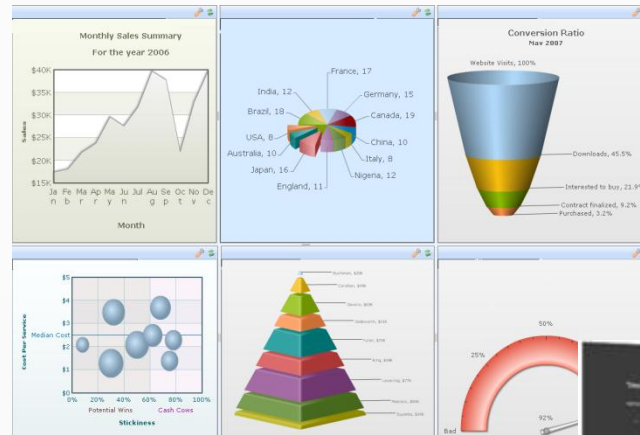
Monthly Sales Summary
For the year 2006

$40K
$35K
$30K
$25K
$20K
$15K

Sales

Ja n
Fe b
Ma r
Ap r
Ma y
Ju n
Ju l
Au g
Se p
Oc t
No v
De c

Month

France, 17
Germany, 15
Canada, 19
China, 10
Italy, 8
Nigeria, 12
England, 11
Japan, 16
Australia, 10
USA, 8
Brazil, 18
India, 12

Conversion Ratio
Nov 2007

Website Visits, 100%
Downloads, 45.5%
Interested to buy, 21.9%
Contract finalized, 9.2%
Purchased, 3.2%

$5
$4
$3
Median Cost
$2
$1
$0

Cost Per Service

0%
20%
40%
60%
80%
100%

Potential Wins
Cash Cows

Stickiness

50%
25%
92%
Bad